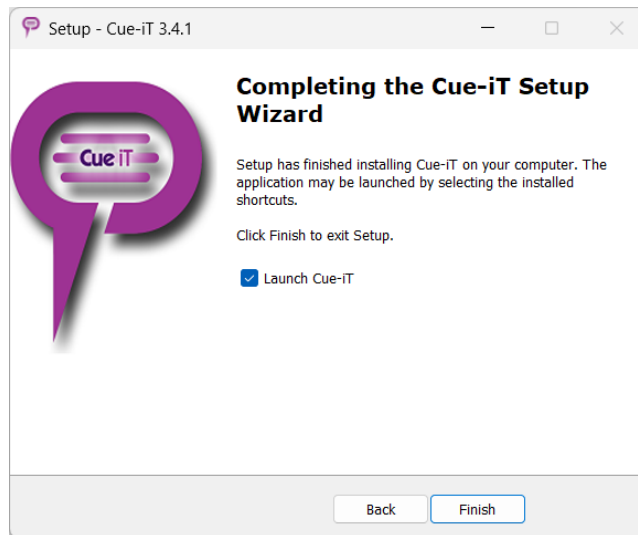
Setup - Cue-iT 3.4.1

Cue iT

Completing the Cue-iT Setup Wizard

Setup has finished installing Cue-iT on your computer. The application may be launched by selecting the installed shortcuts.

Click Finish to exit Setup.

Launch Cue-iT

Back

Finish